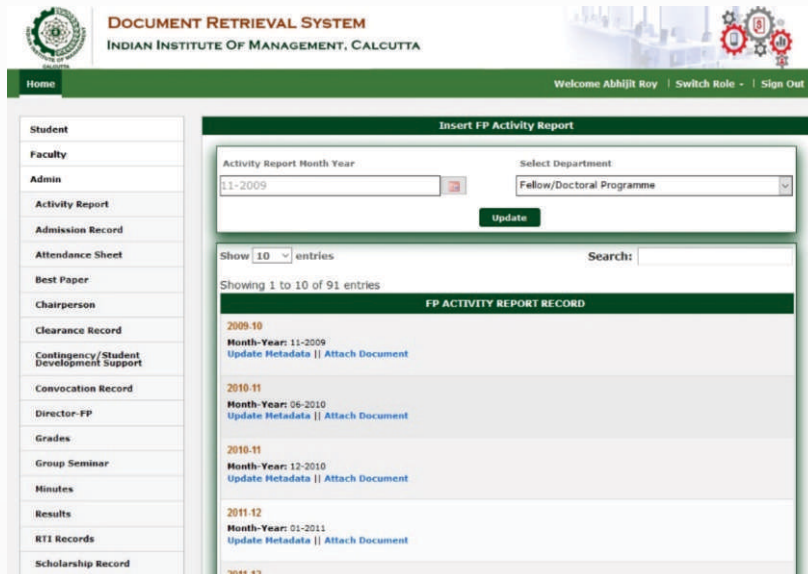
DOCUMENT RETRIEVAL SYSTEM
INDIAN INSTITUTE OF MANAGEMENT, CALCUTTA

Home

Welcome Abhijit Roy | Switch Role - | Sign Out

Student
Faculty
Admin
Activity Report
Admission Record
Attendance Sheet
Best Paper
Chairperson
Clearance Record
Contingency/Student Development Support
Convocation Record
Director-FP
Grades
Group Seminar
Minutes
Results
RTI Records
Scholarship Record

Insert FP Activity Report

Activity Report Month Year
11-2009

Select Department
Fellow/Doctoral Programme

Update

Show 10 entries

Search:

Showing 1 to 10 of 91 entries

FP ACTIVITY REPORT RECORD

2009-10
Month-Year: 11-2009
Update Metadata || Attach Document

2010-11
Month-Year: 06-2010
Update Metadata || Attach Document

2010-11
Month-Year: 12-2010
Update Metadata || Attach Document

2011-12
Month-Year: 01-2011
Update Metadata || Attach Document

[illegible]